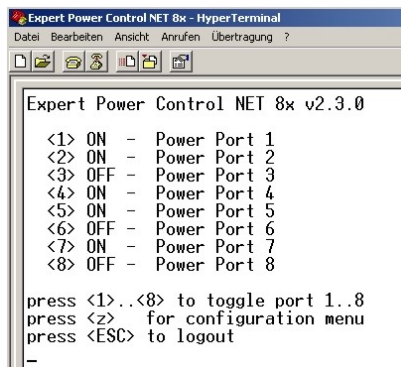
Expert Power Control NET 8x - HyperTerminal

Datei Bearbeiten Ansicht Anrufen Übertragung ?

Expert Power Control NET 8x v2.3.0

<1> ON - Power Port 1
<2> ON - Power Port 2
<3> OFF - Power Port 3
<4> ON - Power Port 4
<5> ON - Power Port 5
<6> OFF - Power Port 6
<7> ON - Power Port 7
<8> OFF - Power Port 8

press <1>..<8> to toggle port 1..8
press <z> for configuration menu
press <ESC> to logout
_